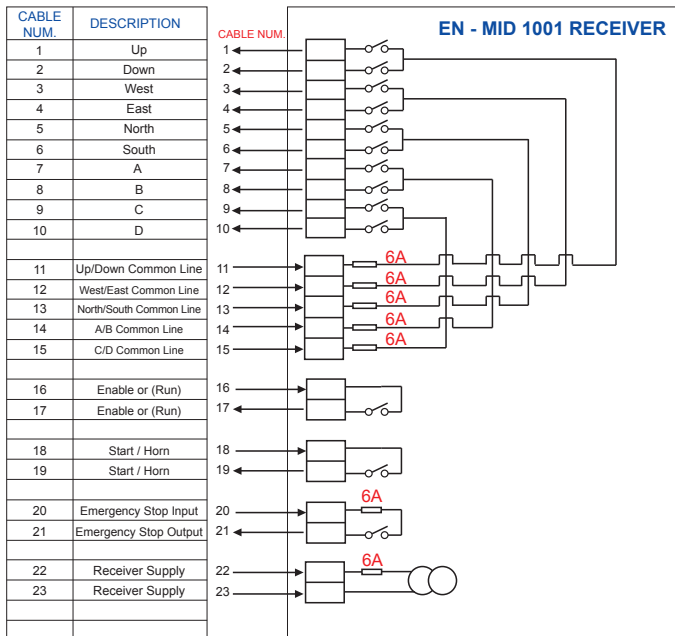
| CABLE NUM. | DESCRIPTION |
|---|---|
| 1 | Up |
| 2 | Down |
| 3 | West |
| 4 | East |
| 5 | North |
| 6 | South |
| 7 | A |
| 8 | B |
| 9 | C |
| 10 | D |
| | |
| 11 | Up/Down Common Line |
| 12 | West/East Common Line |
| 13 | North/South Common Line |
| 14 | A/B Common Line |
| 15 | C/D Common Line |
| | |
| 16 | Enable or (Run) |
| 17 | Enable or (Run) |
| | |
| 18 | Start / Horn |
| 19 | Start / Horn |
| | |
| 20 | Emergency Stop Input |
| 21 | Emergency Stop Output |
| | |
| 22 | Receiver Supply |
| 23 | Receiver Supply |

CABLE NUM.

EN - MID 1001 RECEIVER

1
2
3
4
5
6
7
8
9
10

11 6A
12 6A
13 6A
14 6A
15 6A

16
17

18
19

20 6A
21

22 6A
23